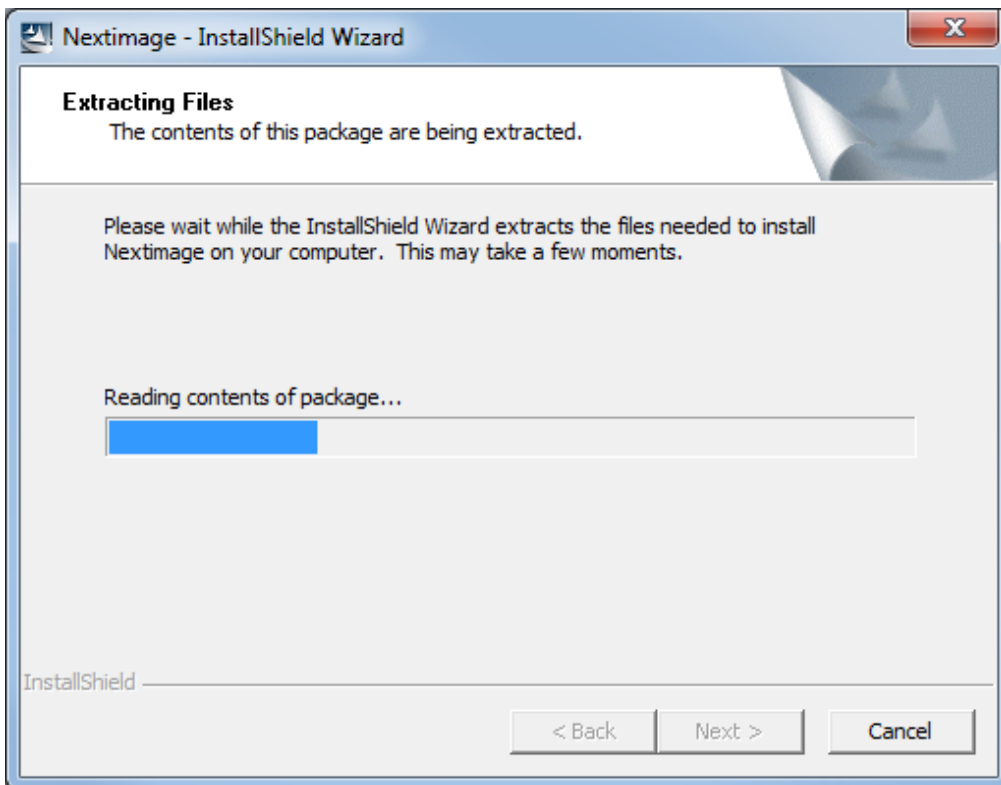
Nextimage - InstallShield Wizard

Extracting Files
The contents of this package are being extracted.

Please wait while the InstallShield Wizard extracts the files needed to install Nextimage on your computer. This may take a few moments.

Reading contents of package...

InstallShield

< Back
Next >
Cancel